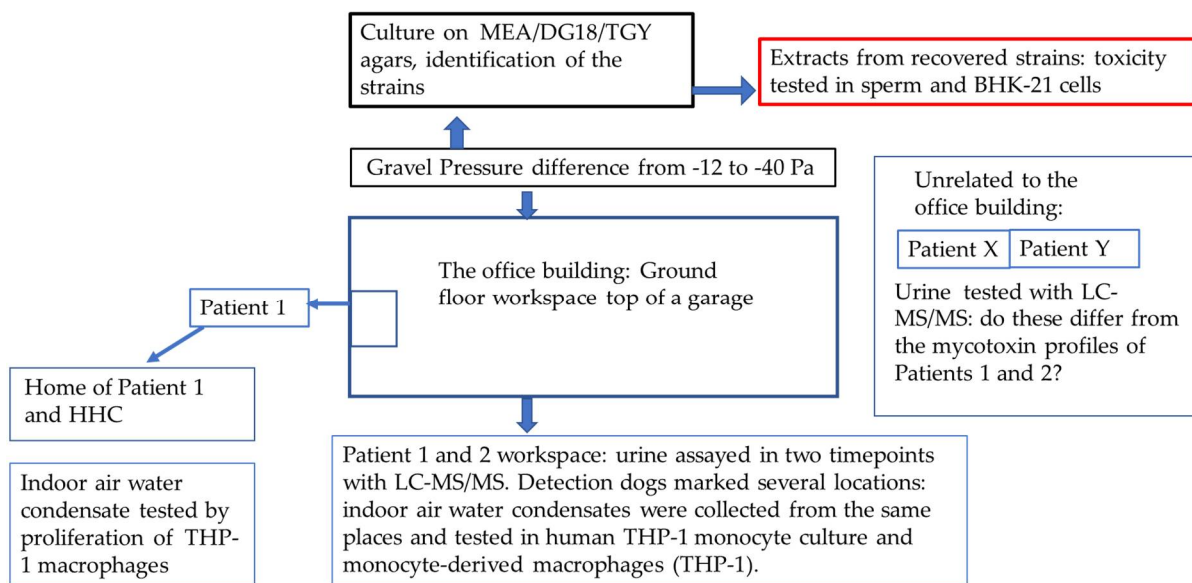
Culture on MEA/DG18/TGY agars, identification of the strains

Extracts from recovered strains: toxicity tested in sperm and BHK-21 cells

Gravel Pressure difference from -12 to -40 Pa

Unrelated to the office building:

Patient X

Patient Y

Urine tested with LC-MS/MS: do these differ from the mycotoxin profiles of Patients 1 and 2?

The office building: Ground floor workspace top of a garage

Patient 1

Home of Patient 1 and HHC

Indoor air water condensate tested by proliferation of THP-1 macrophages

Patient 1 and 2 workspace: urine assayed in two timepoints with LC-MS/MS. Detection dogs marked several locations: indoor air water condensates were collected from the same places and tested in human THP-1 monocyte culture and monocyte-derived macrophages (THP-1).